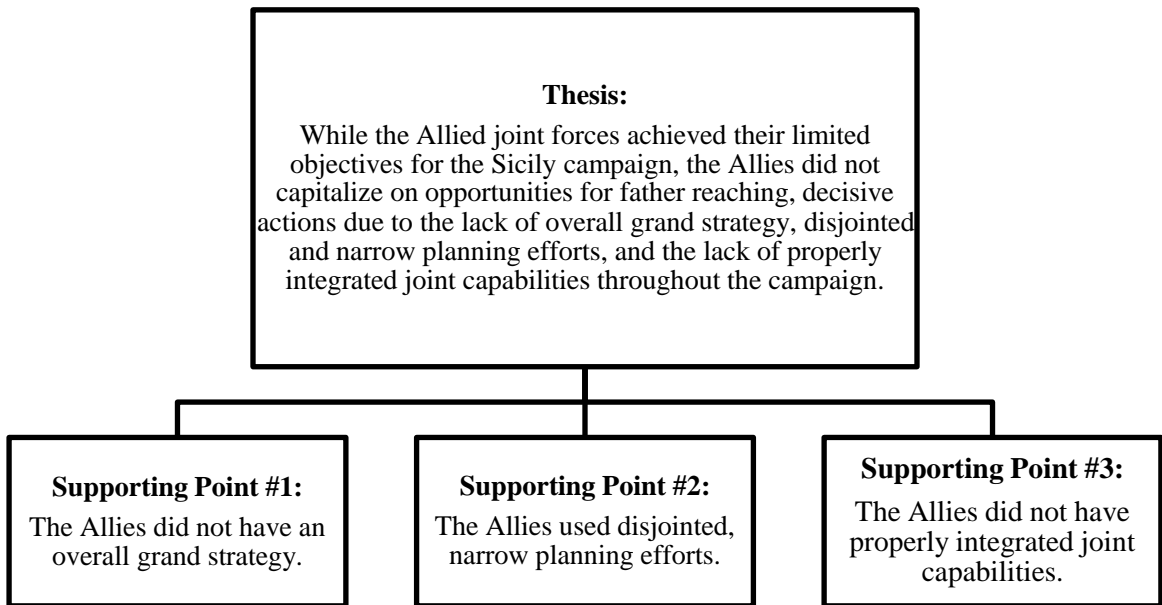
**Thesis:**
While the Allied joint forces achieved their limited objectives for the Sicily campaign, the Allies did not capitalize on opportunities for father reaching, decisive actions due to the lack of overall grand strategy, disjointed and narrow planning efforts, and the lack of properly integrated joint capabilities throughout the campaign.

**Supporting Point #1:**
The Allies did not have an overall grand strategy.

**Supporting Point #2:**
The Allies used disjointed, narrow planning efforts.

**Supporting Point #3:**
The Allies did not have properly integrated joint capabilities.